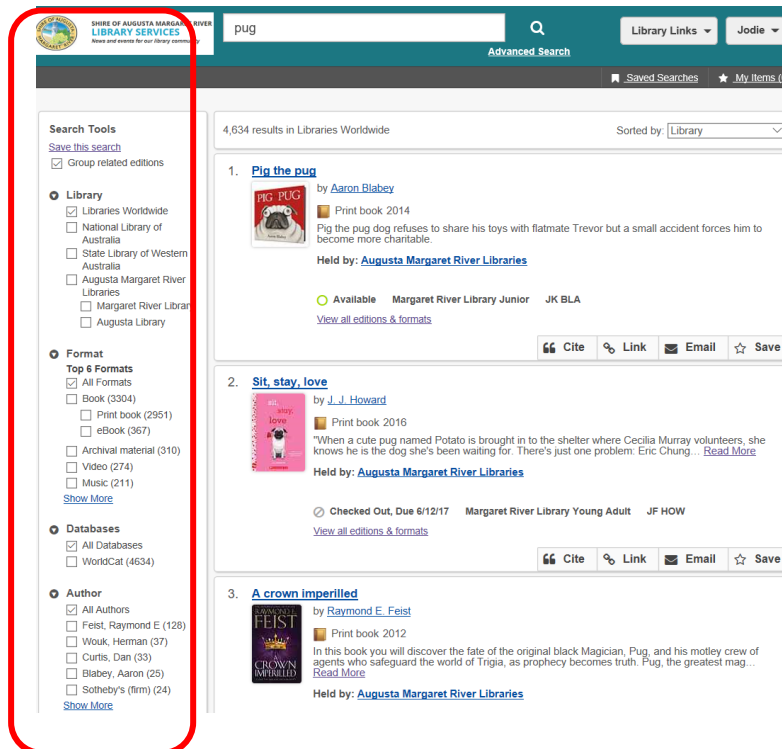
SHIRE OF AUGUSTA MARGARET RIVER
LIBRARY SERVICES
News and events for our library community

pug

Advanced Search

Library Links
Jodie

Saved Searches
My Items (

Search Tools
Save this search
Group related editions

Library
Libraries Worldwide
National Library of Australia
State Library of Western Australia
Augusta Margaret River Libraries
Margaret River Librar
Augusta Library

Format
Top 6 Formats
All Formats
Book (3304)
Print book (2951)
eBook (367)
Archival material (310)
Video (274)
Music (211)
Show More

Databases
All Databases
WorldCat (4634)

Author
All Authors
Feist, Raymond E (128)
Wouk, Herman (37)
Curtis, Dan (33)
Blabey, Aaron (25)
Sotheby's (firm) (24)
Show More

4,634 results in Libraries Worldwide

Sorted by: Library

1. Pig the pug
PIG THE PUG
by Aaron Blabey
Print book 2014
Pig the pug dog refuses to share his toys with flatmate Trevor but a small accident forces him to become more charitable.
Held by: Augusta Margaret River Libraries
Available Margaret River Library Junior JK BLA
View all editions & formats
Cite Link Email Save

2. Sit, stay, love
sit. stay. love
by J. J. Howard
Print book 2016
"When a cute pug named Potato is brought in to the shelter where Cecilia Murray volunteers, she knows he is the dog she's been waiting for. There's just one problem: Eric Chung… Read More
Held by: Augusta Margaret River Libraries
Checked Out, Due 6/12/17 Margaret River Library Young Adult JF HOW
View all editions & formats
Cite Link Email Save

3. A crown imperilled
RAYMOND E. FEIST
A CROWN IMPERILLED
by Raymond E. Feist
Print book 2012
In this book you will discover the fate of the original black Magician, Pug, and his motley crew of agents who safeguard the world of Trigia, as prophecy becomes truth. Pug, the greatest mag… Read More
Held by: Augusta Margaret River Libraries